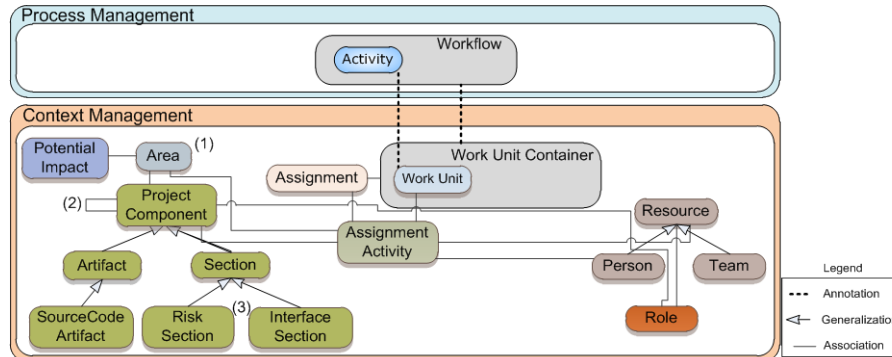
Process Management

Workflow

Activity

Context Management

Potential Impact

Area

(1)

Work Unit Container

Assignment

Work Unit

(2)

Project Component

Resource

Assignment Activity

Artifact

Section

Person

Team

SourceCode Artifact

Risk Section

(3)

Interface Section

Role

Legend

Annotation

Generalizatio

Association